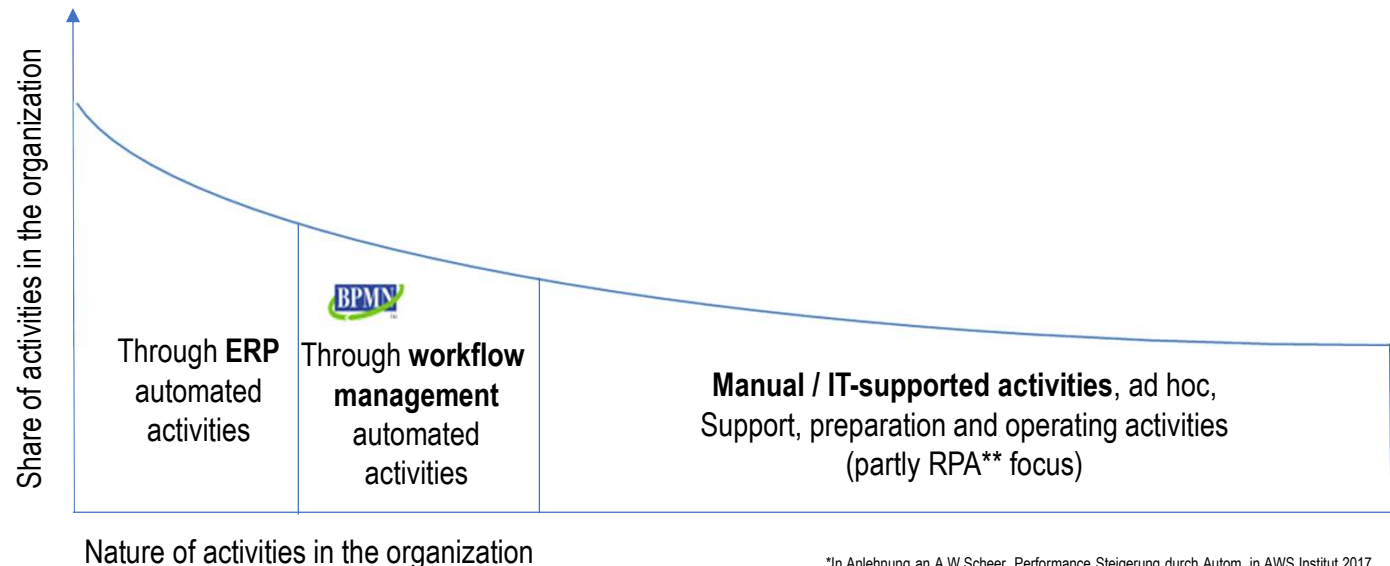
Share of activities in the organization

BPMN

Through **ERP** automated activities

Through **workflow management** automated activities

**Manual / IT-supported activities**, ad hoc, Support, preparation and operating activities (partly RPA** focus)

Nature of activities in the organization

*In Anlehnung an A.W.Scheer, Performance Steigerung durch Autom. in AWS Institut 2017